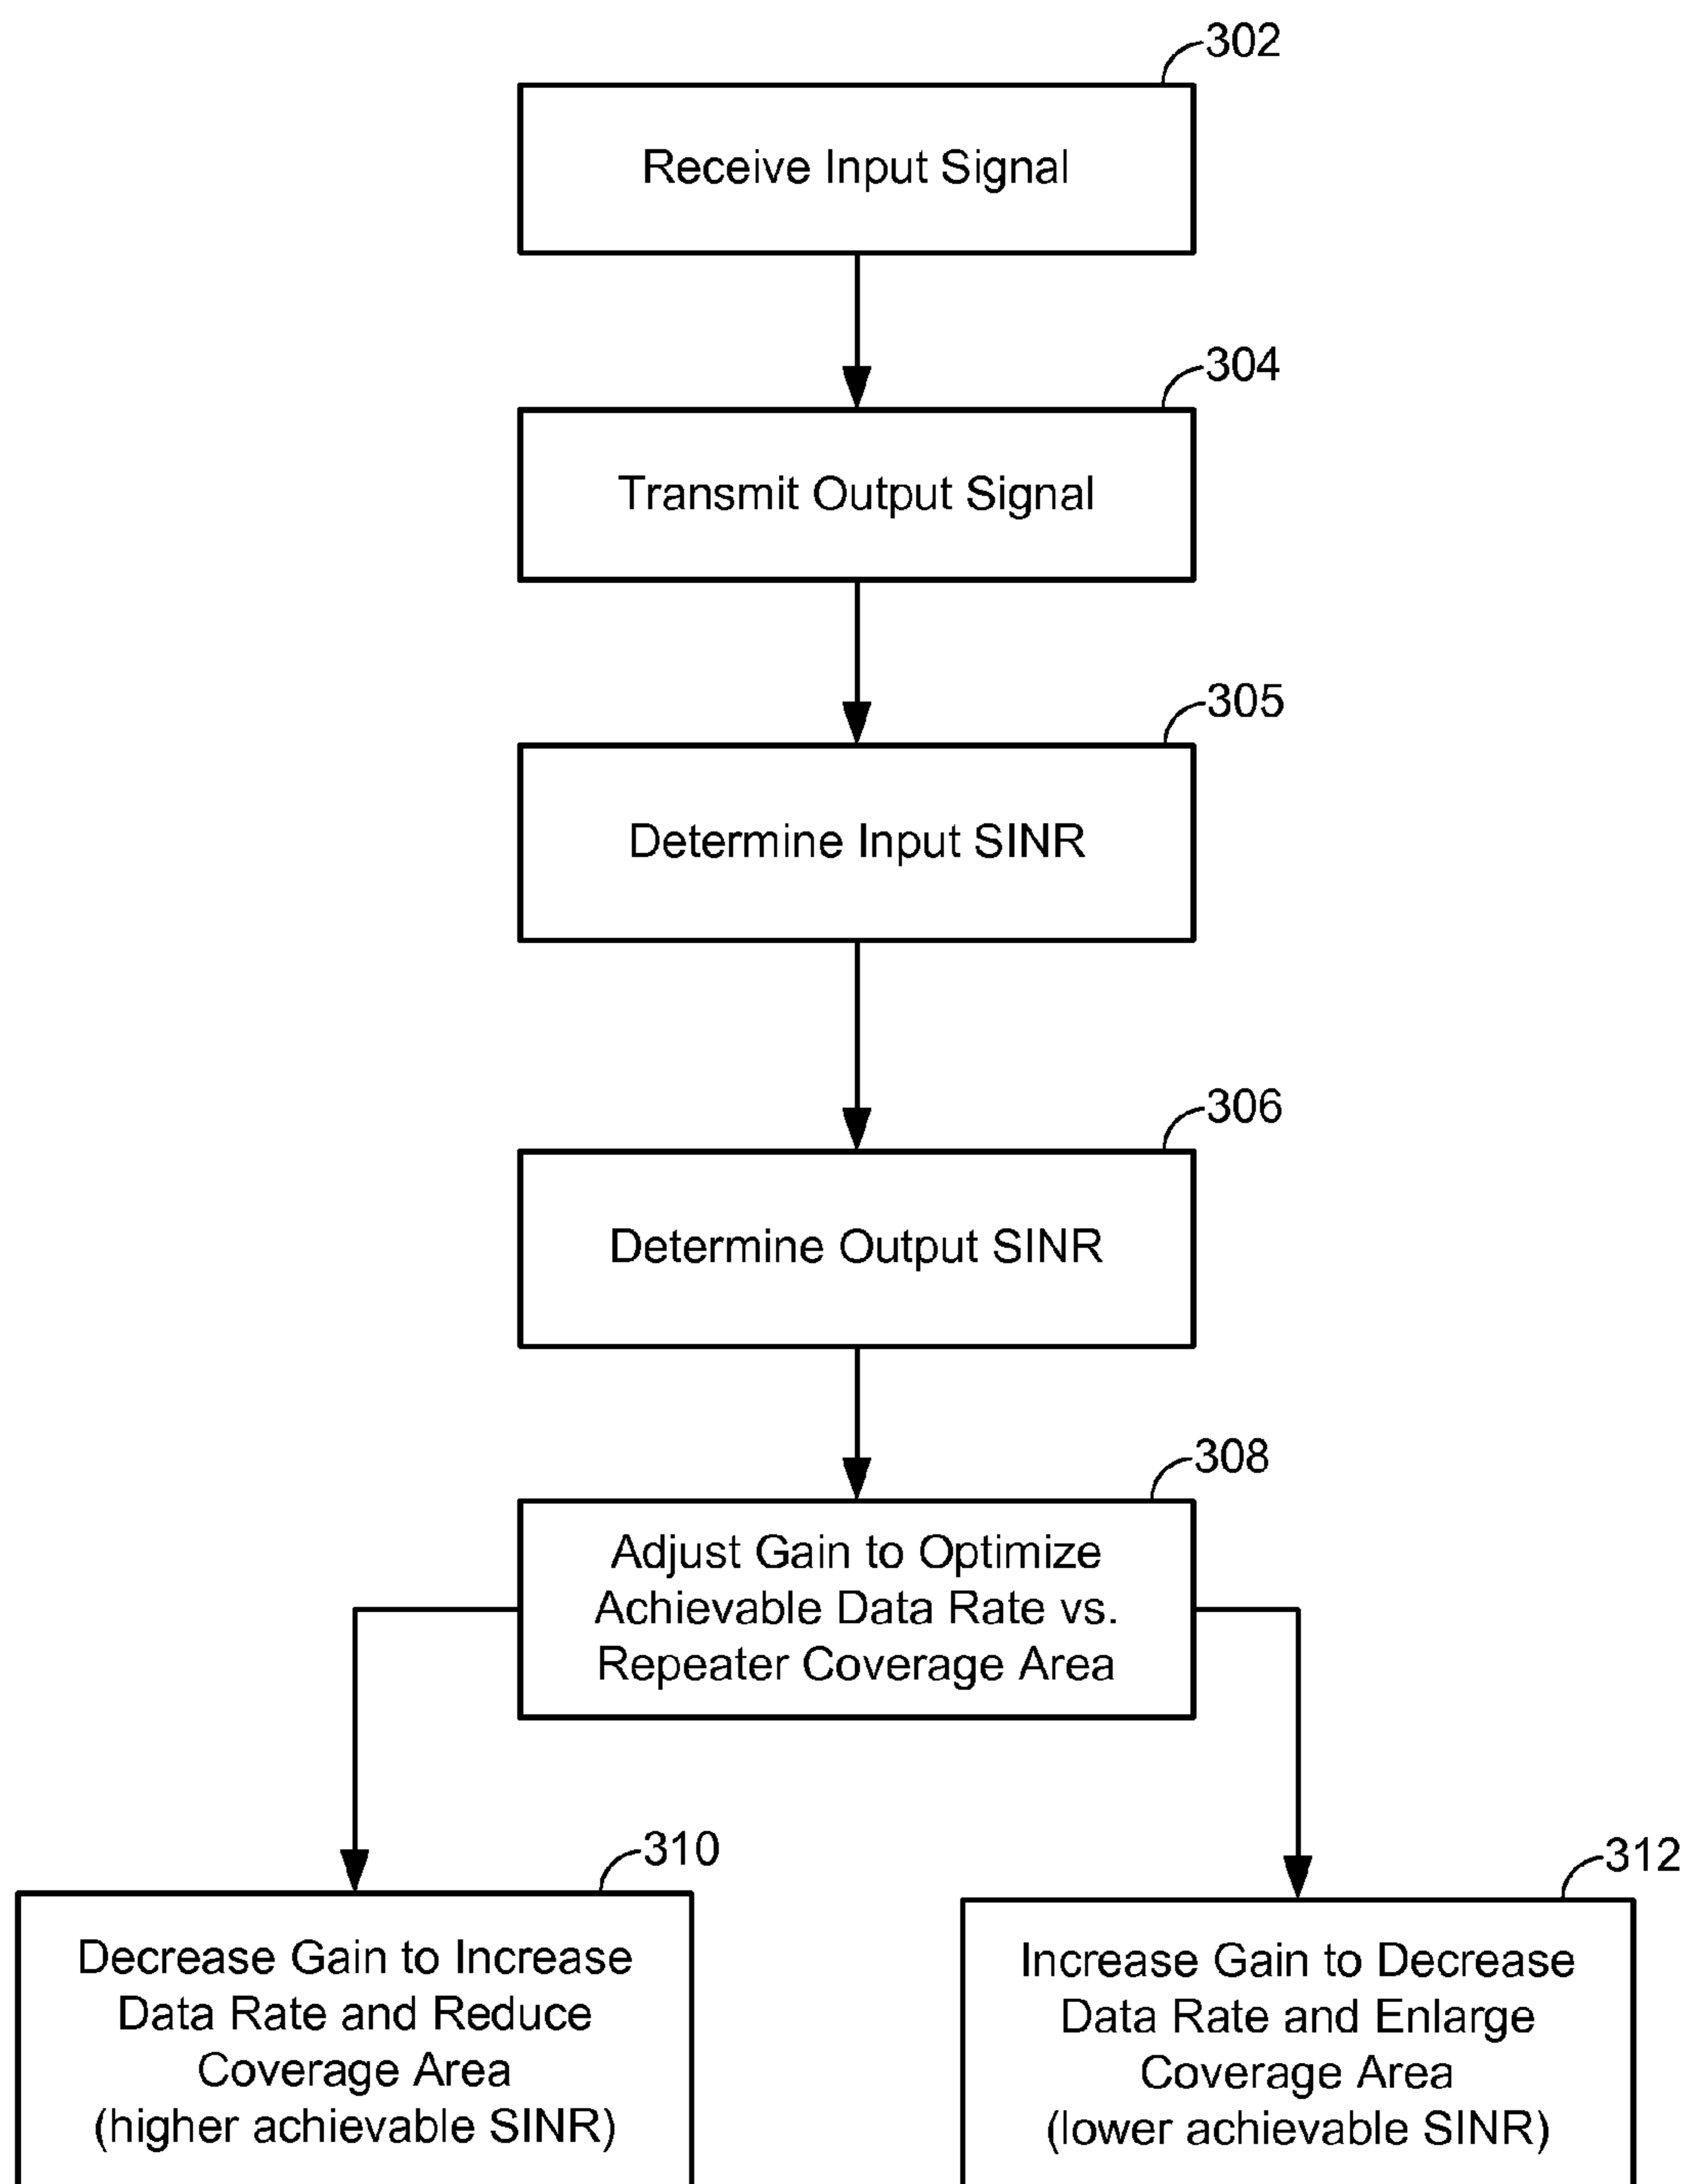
302
Receive Input Signal

304
Transmit Output Signal

305
Determine Input SINR

306
Determine Output SINR

308
Adjust Gain to Optimize Achievable Data Rate vs. Repeater Coverage Area

310
Decrease Gain to Increase Data Rate and Reduce Coverage Area (higher achievable SINR)

312
Increase Gain to Decrease Data Rate and Enlarge Coverage Area (lower achievable SINR)